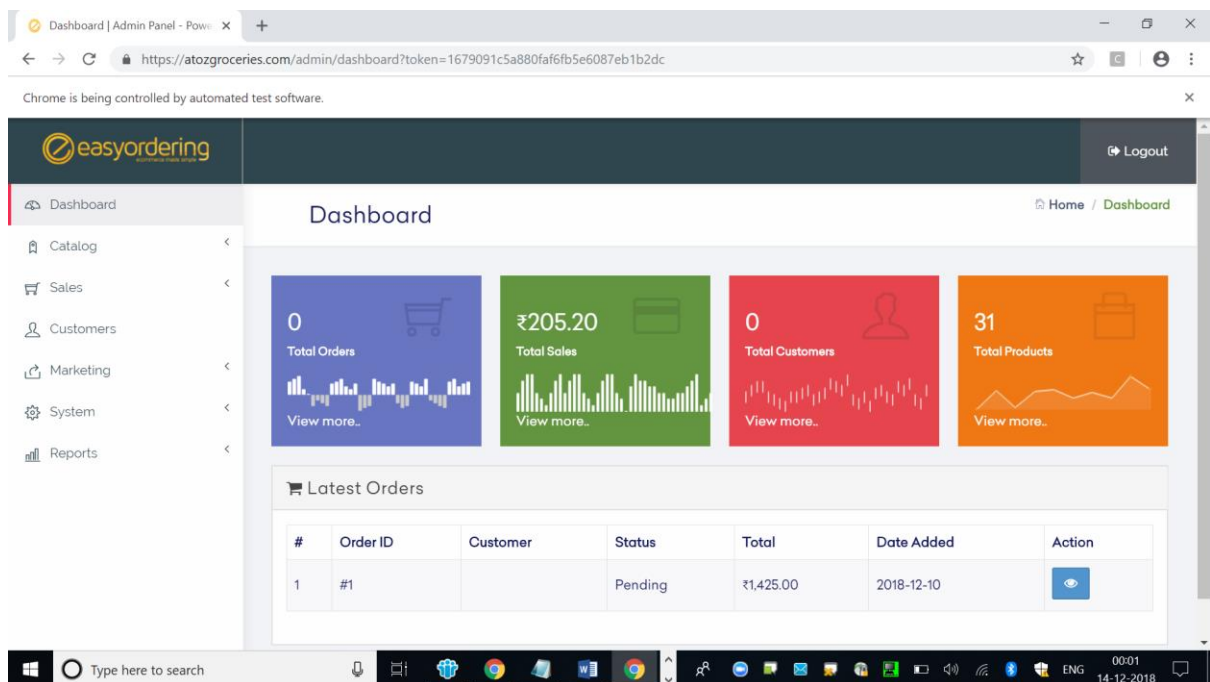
Dashboard | Admin Panel - Powe ×
+

https://atozgroceries.com/admin/dashboard?token=1679091c5a880faf6fb5e6087eb1b2dc

Chrome is being controlled by automated test software.

easyordering

Logout

Dashboard
Catalog
Sales
Customers
Marketing
System
Reports

Dashboard

Home / Dashboard

0
Total Orders
View more..

₹205.20
Total Sales
View more..

0
Total Customers
View more..

31
Total Products
View more..

Latest Orders

| # | Order ID | Customer | Status | Total | Date Added | Action |
|---|---|---|---|---|---|---|
| 1 | #1 | | Pending | ₹1,425.00 | 2018-12-10 | |

Type here to search

ENG 00:01 14-12-2018